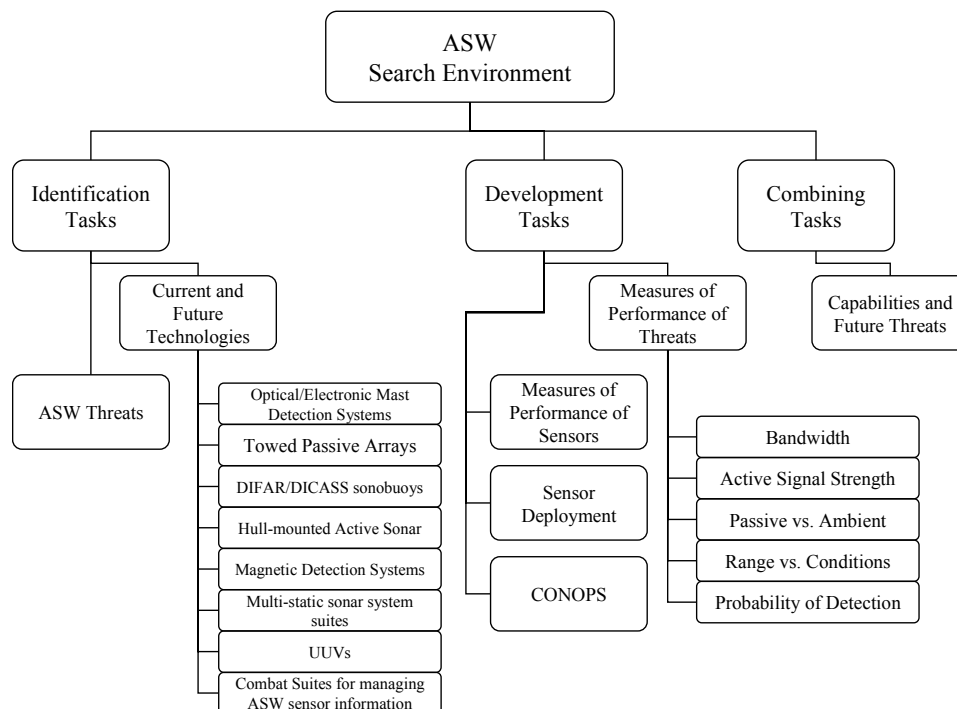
ASW
Search Environment

Identification Tasks

Current and Future Technologies

ASW Threats

Optical/Electronic Mast Detection Systems

Towed Passive Arrays

DIFAR/DICASS sonobuoys

Hull-mounted Active Sonar

Magnetic Detection Systems

Multi-static sonar system suites

UUVs

Combat Suites for managing ASW sensor information

Development Tasks

Measures of Performance of Threats

Measures of Performance of Sensors

Sensor Deployment

CONOPS

Bandwidth

Active Signal Strength

Passive vs. Ambient

Range vs. Conditions

Probability of Detection

Combining Tasks

Capabilities and Future Threats